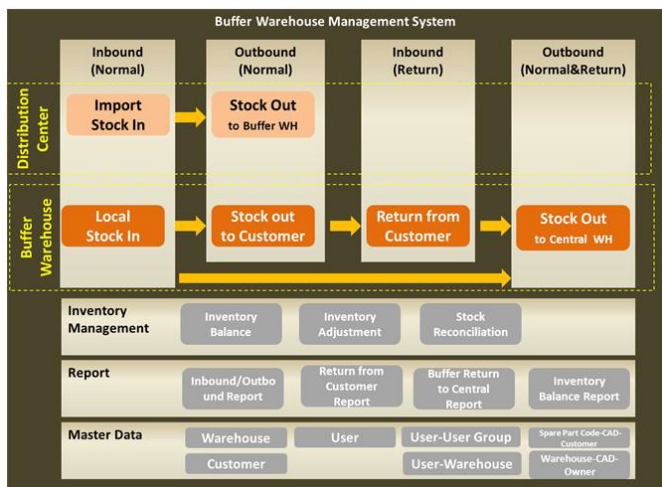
Buffer Warehouse Management System

Inbound (Normal)

Outbound (Normal)

Inbound (Return)

Outbound (Normal&Return)

Distribution Center

Import Stock In

Stock Out to Buffer WH

Buffer Warehouse

Local Stock In

Stock out to Customer

Return from Customer

Stock Out to Central WH

Inventory Management

Inventory Balance

Inventory Adjustment

Stock Reconciliation

Report

Inbound/Outbound Report

Return from Customer Report

Buffer Return to Central Report

Inventory Balance Report

Master Data

Warehouse

User

User-User Group

Spare Part Code-CAD-Customer

Customer

User-Warehouse

Warehouse-CAD-Owner